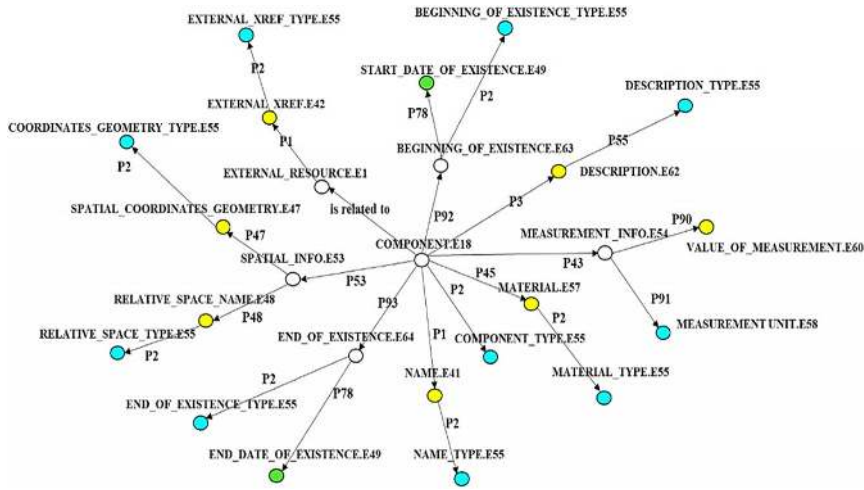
EXTERNAL_XREF_TYPE.E55
BEGINNING_OF_EXISTENCE_TYPE.E55
START_DATE_OF_EXISTENCE.E49
P2
P78
P2
EXTERNAL_XREF.E42
DESCRIPTION_TYPE.E55
COORDINATES_GEOMETRY_TYPE.E55
P1
BEGINNING_OF_EXISTENCE.E63
P55
P2
EXTERNAL_RESOURCE.E1
DESCRIPTION.E62
is related to
P3
SPATIAL_COORDINATES_GEOMETRY.E47
P92
P90
MEASUREMENT_INFO.E54
P47
COMPONENT.E18
VALUE_OF_MEASUREMENT.E60
SPATIAL_INFO.E53
P43
P53
P45
MATERIAL.E57
P93
P2
RELATIVE_SPACE_NAME.E48
P91
P48
P2
RELATIVE_SPACE_TYPE.E55
END_OF_EXISTENCE.E64
P1
COMPONENT_TYPE.E55
MEASUREMENT UNIT.E58
P2
P2
MATERIAL_TYPE.E55
P78
NAME.E41
END_OF_EXISTENCE_TYPE.E55
P2
END_DATE_OF_EXISTENCE.E49
NAME_TYPE.E55